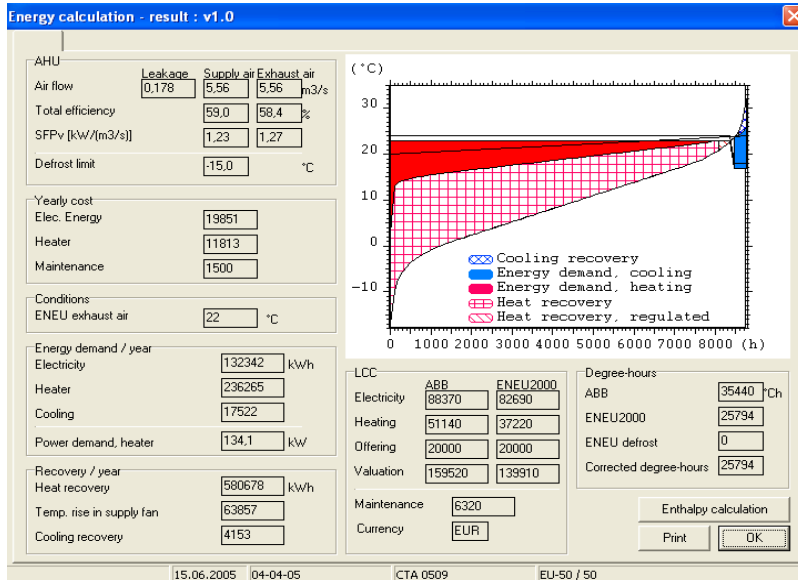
Energy calculation - result : v1.0

AHU

| | Leakage | Supply air | Exhaust air | |
|---|---|---|---|---|
| Air flow | 0,178 | 5,56 | 5,56 | m3/s |
| Total efficiency | | 59,0 | 58,4 | % |
| SFPv [kW/(m3/s)] | | 1,23 | 1,27 | |
| Defrost limit | | -15,0 | | °C |

Yearly cost
Elec. Energy 19851
Heater 11813
Maintenance 1500

Conditions
ENEU exhaust air 22 °C

Energy demand / year
Electricity 132342 kWh
Heater 236265
Cooling 17522
Power demand, heater 134,1 kW

Recovery / year
Heat recovery 580678 kWh
Temp. rise in supply fan 63857
Cooling recovery 4153

(°C)
30
20
10
0
-10
0 1000 2000 3000 4000 5000 6000 7000 8000 (h)
Cooling recovery
Energy demand, cooling
Energy demand, heating
Heat recovery
Heat recovery, regulated

LCC

| | ABB | ENEU2000 |
|---|---|---|
| Electricity | 88370 | 82690 |
| Heating | 51140 | 37220 |
| Offering | 20000 | 20000 |
| Valuation | 159520 | 139910 |

Maintenance 6320
Currency EUR

Degree-hours
ABB 35440 °Ch
ENEU2000 25794
ENEU defrost 0
Corrected degree-hours 25794

Enthalpy calculation
Print
OK

15.06.2005 04-04-05 CTA 0509 EU-50 / 50